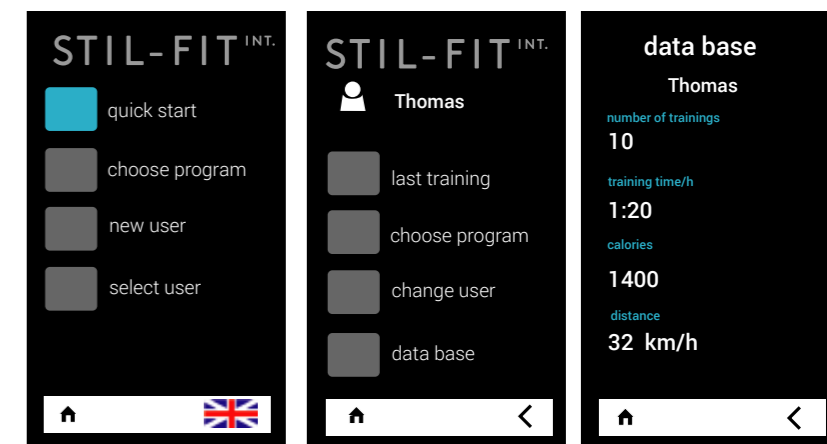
STIL-FIT INT.

quick start

choose program

new user

select user

STIL-FIT INT.

Thomas

last training

choose program

change user

data base

data base

Thomas

number of trainings

10

training time/h

1:20

calories

1400

distance

32 km/h